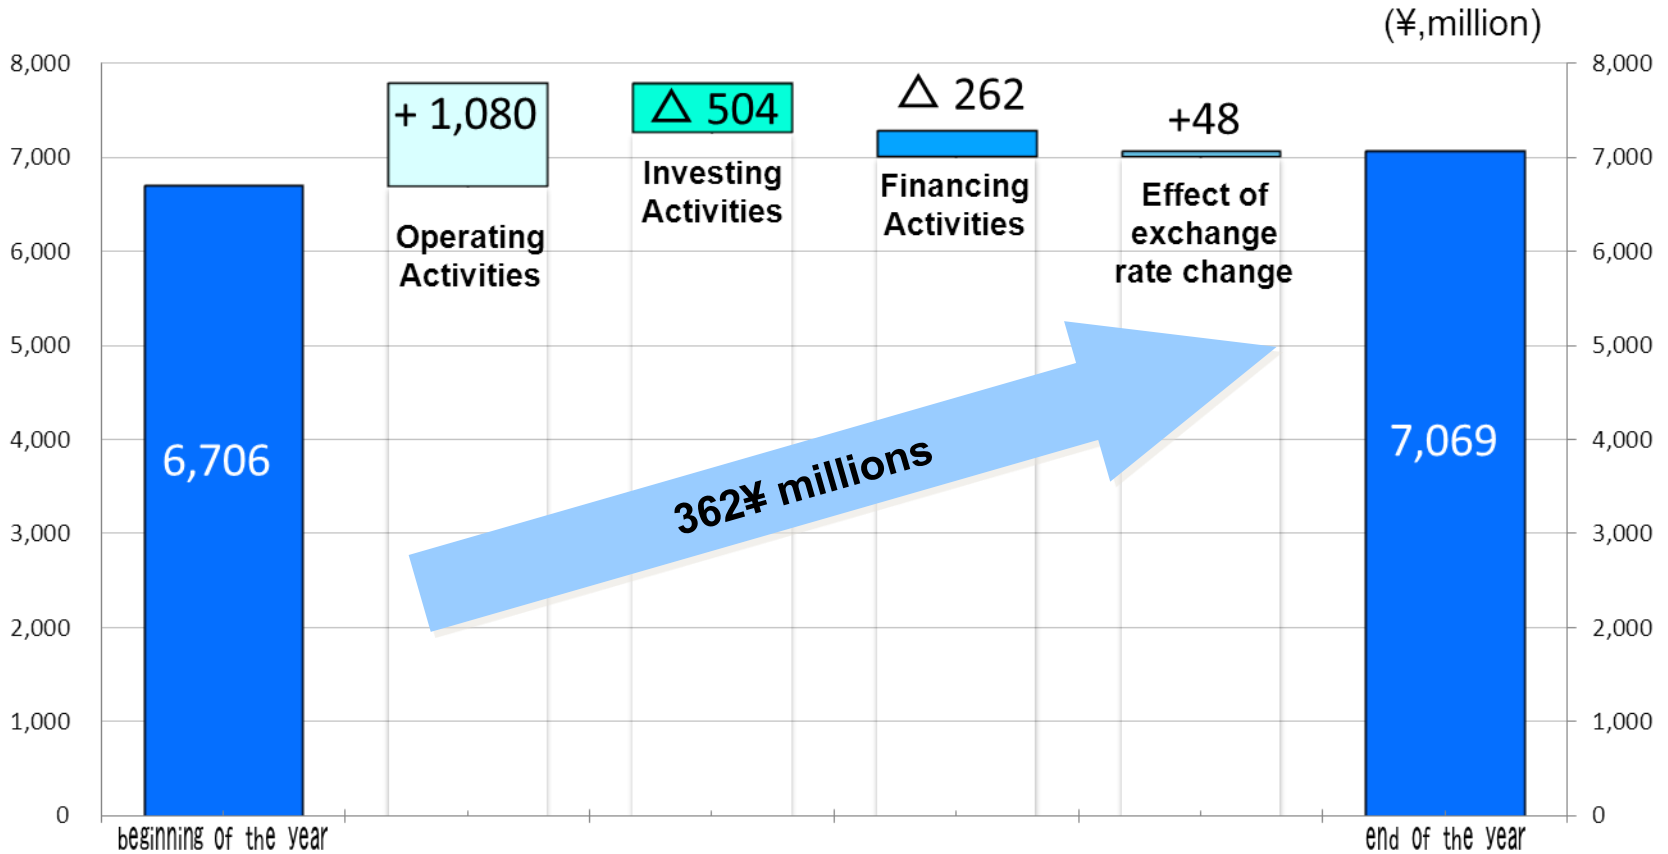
(¥,million)

8,000
7,000
6,000
5,000
4,000
3,000
2,000
1,000
0

8,000
7,000
6,000
5,000
4,000
3,000
2,000
1,000
0

6,706

+ 1,080
Operating Activities

△ 504
Investing Activities

△ 262
Financing Activities

+48
Effect of exchange rate change

7,069

362¥ millions

beginning of the year

end of the year